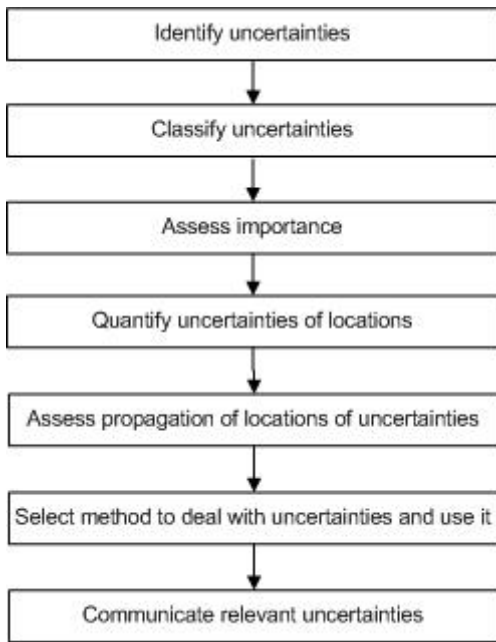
Identify uncertainties

Classify uncertainties

Assess importance

Quantify uncertainties of locations

Assess propagation of locations of uncertainties

Select method to deal with uncertainties and use it

Communicate relevant uncertainties